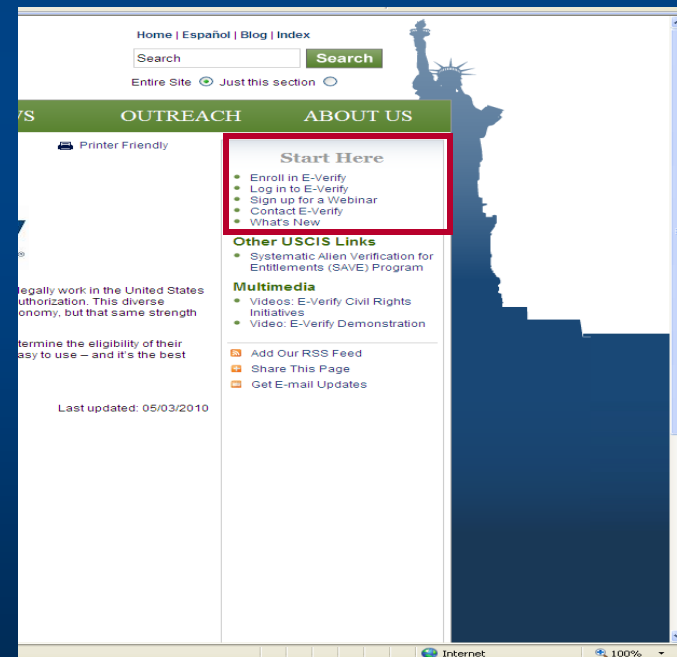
Home | Español | Blog | Index

Search Search

Entire Site Just this section

VS OUTREACH ABOUT US

Printer Friendly

Start Here

- Enroll in E-Verify
- Log in to E-Verify
- Sign up for a Webinar
- Contact E-Verify
- What's New

Other USCIS Links

- Systematic Alien Verification for Entitlements (SAVE) Program

Multimedia

- Videos: E-Verify Civil Rights Initiatives
- Video: E-Verify Demonstration

Add Our RSS Feed
Share This Page
Get E-mail Updates

y
®

legally work in the United States uthorization. This diverse onomy, but that same strength

termine the eligibility of their asy to use – and it's the best

Last updated: 05/03/2010

Internet

100%